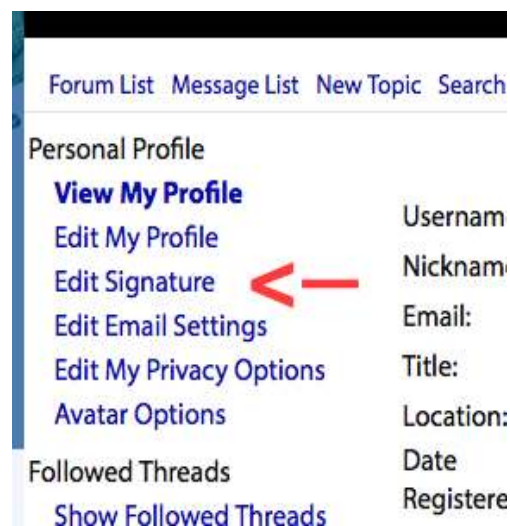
Forum List Message List New Topic Search

Personal Profile

View My Profile

Edit My Profile

Edit Signature

Edit Email Settings

Edit My Privacy Options

Avatar Options

Followed Threads

Show Followed Threads

Usernam

Nicknam

Email:

Title:

Location:

Date Registere